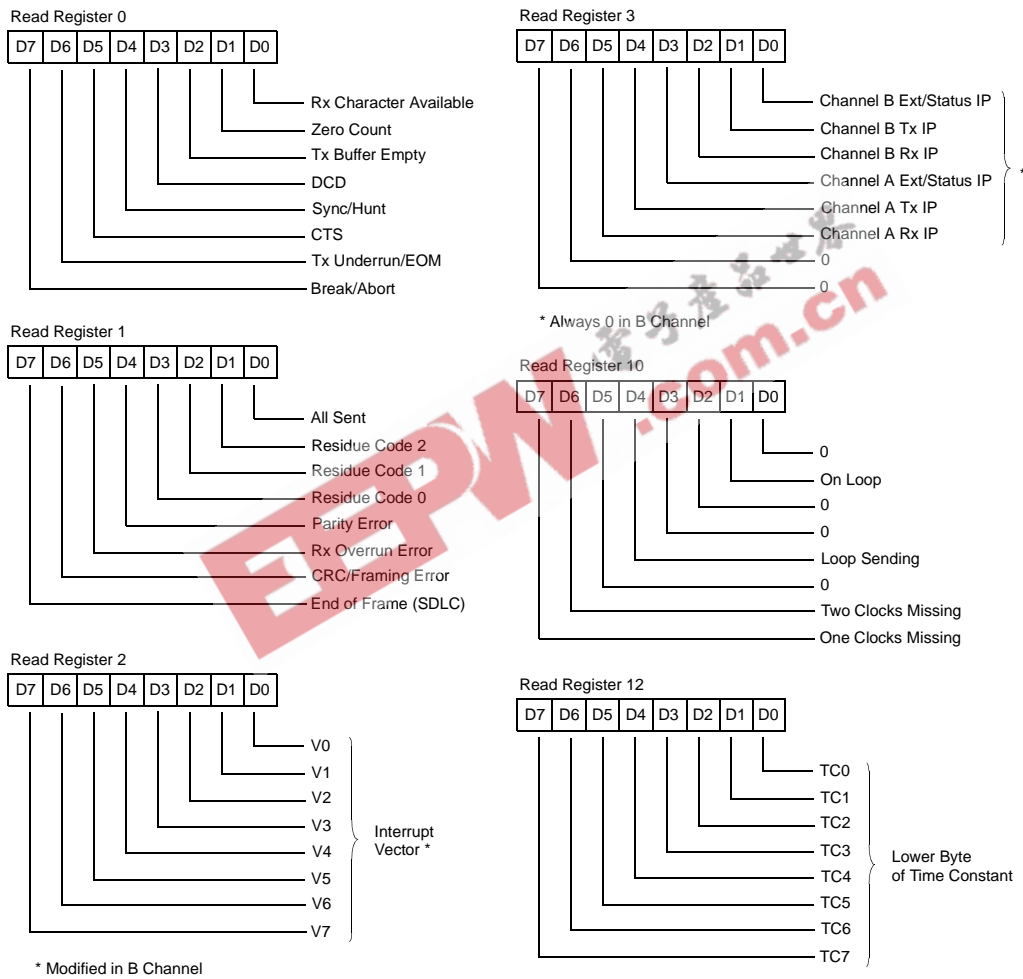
Read Register 0

| D7 | D6 | D5 | D4 | D3 | D2 | D1 | D0 |
|---|---|---|---|---|---|---|---|

Rx Character Available
Zero Count
Tx Buffer Empty
DCD
Sync/Hunt
CTS
Tx Underrun/EOM
Break/Abort

Read Register 1

| D7 | D6 | D5 | D4 | D3 | D2 | D1 | D0 |
|---|---|---|---|---|---|---|---|

All Sent
Residue Code 2
Residue Code 1
Residue Code 0
Parity Error
Rx Overrun Error
CRC/Framing Error
End of Frame (SDLC)

Read Register 2

| D7 | D6 | D5 | D4 | D3 | D2 | D1 | D0 |
|---|---|---|---|---|---|---|---|

V0
V1
V2
V3
V4
V5
V6
V7
Interrupt Vector *

* Modified in B Channel

Read Register 3

| D7 | D6 | D5 | D4 | D3 | D2 | D1 | D0 |
|---|---|---|---|---|---|---|---|

Channel B Ext/Status IP
Channel B Tx IP
Channel B Rx IP
Channel A Ext/Status IP
Channel A Tx IP
Channel A Rx IP
0
0
*

* Always 0 in B Channel

Read Register 10

| D7 | D6 | D5 | D4 | D3 | D2 | D1 | D0 |
|---|---|---|---|---|---|---|---|

0
On Loop
0
0
Loop Sending
0
Two Clocks Missing
One Clocks Missing

Read Register 12

| D7 | D6 | D5 | D4 | D3 | D2 | D1 | D0 |
|---|---|---|---|---|---|---|---|

TC0
TC1
TC2
TC3
TC4
TC5
TC6
TC7
Lower Byte of Time Constant

EEPW.com.cn